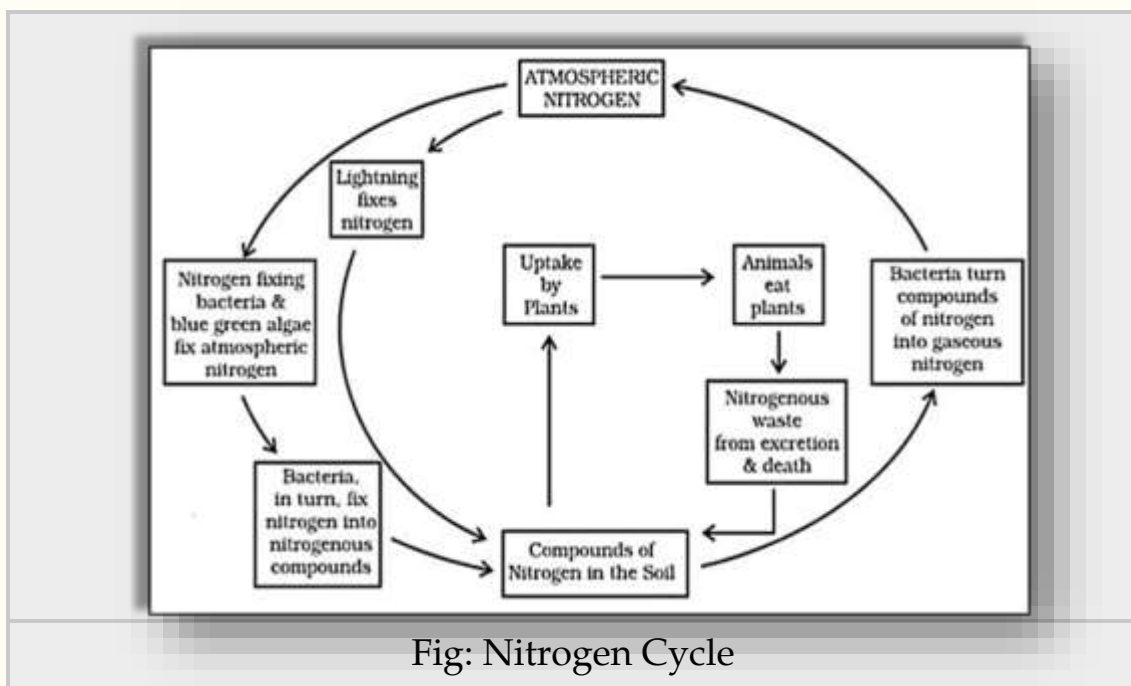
ATMOSPHERIC NITROGEN

Lightning fixes nitrogen

Nitrogen fixing bacteria & blue green algae fix atmospheric nitrogen

Uptake by Plants

Animals eat plants

Bacteria turn compounds of nitrogen into gaseous nitrogen

Nitrogenous waste from excretion & death

Bacteria, in turn, fix nitrogen into nitrogenous compounds

Compounds of Nitrogen in the Soil

Fig: Nitrogen Cycle